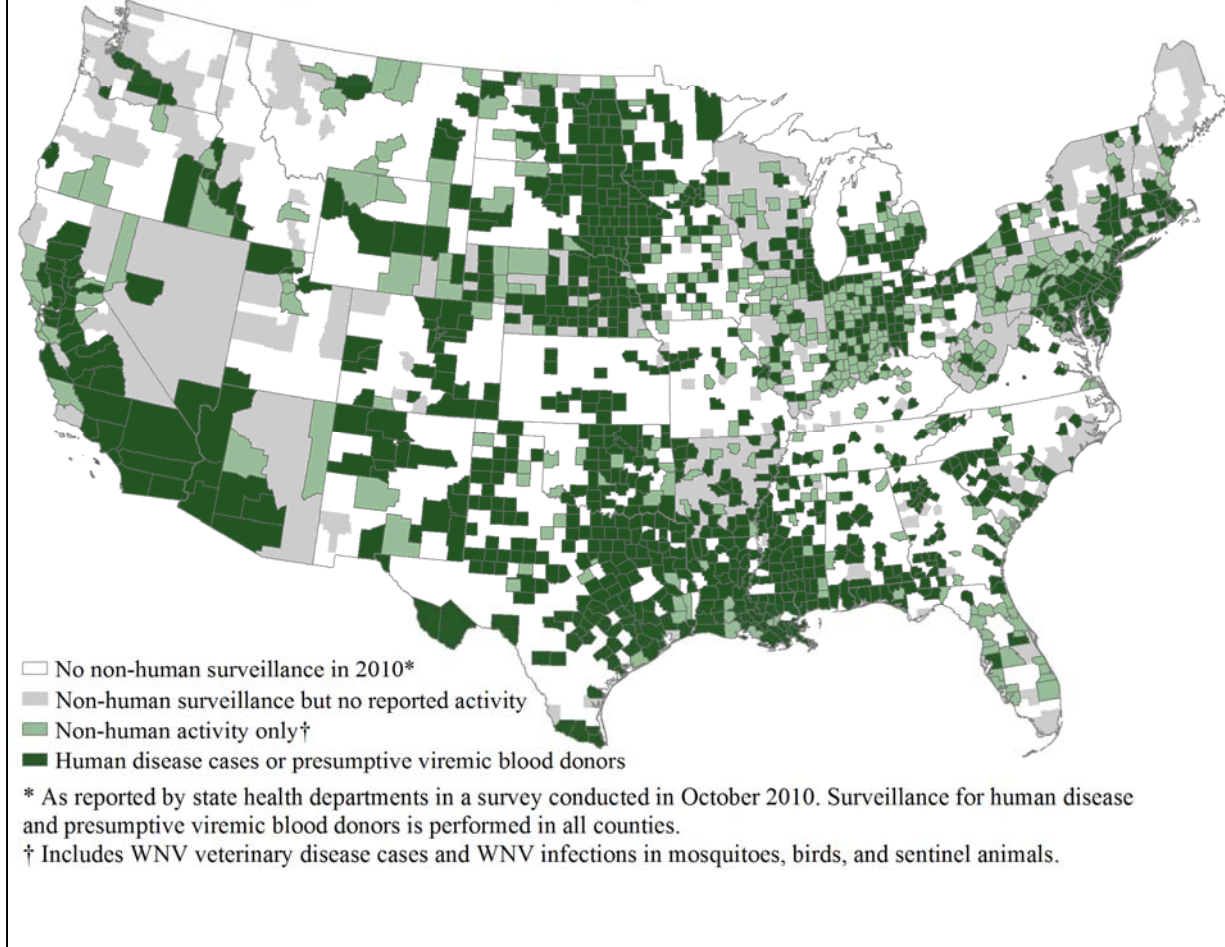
No non-human surveillance in 2010*
Non-human surveillance but no reported activity
Non-human activity only†
Human disease cases or presumptive viremic blood donors

* As reported by state health departments in a survey conducted in October 2010. Surveillance for human disease and presumptive viremic blood donors is performed in all counties.
† Includes WNV veterinary disease cases and WNV infections in mosquitoes, birds, and sentinel animals.